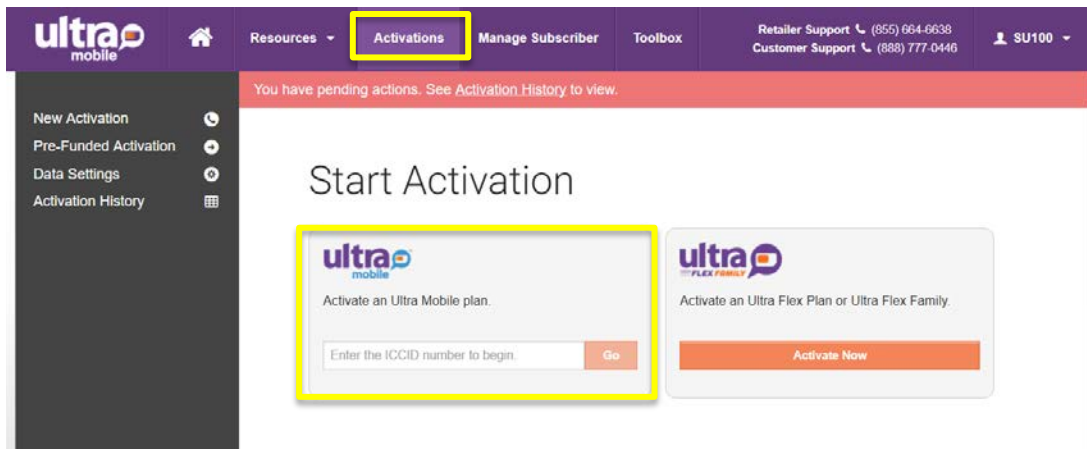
ultra mobile

Resources

Activations

Manage Subscriber

Toolbox

Retailer Support (855) 664-6638
Customer Support (888) 777-0446

SU100

You have pending actions. See Activation History to view.

New Activation
Pre-Funded Activation
Data Settings
Activation History

Start Activation

ultra mobile

Activate an Ultra Mobile plan.

Enter the ICCID number to begin.

Go

ultra FLEX FAMILY

Activate an Ultra Flex Plan or Ultra Flex Family.

Activate Now